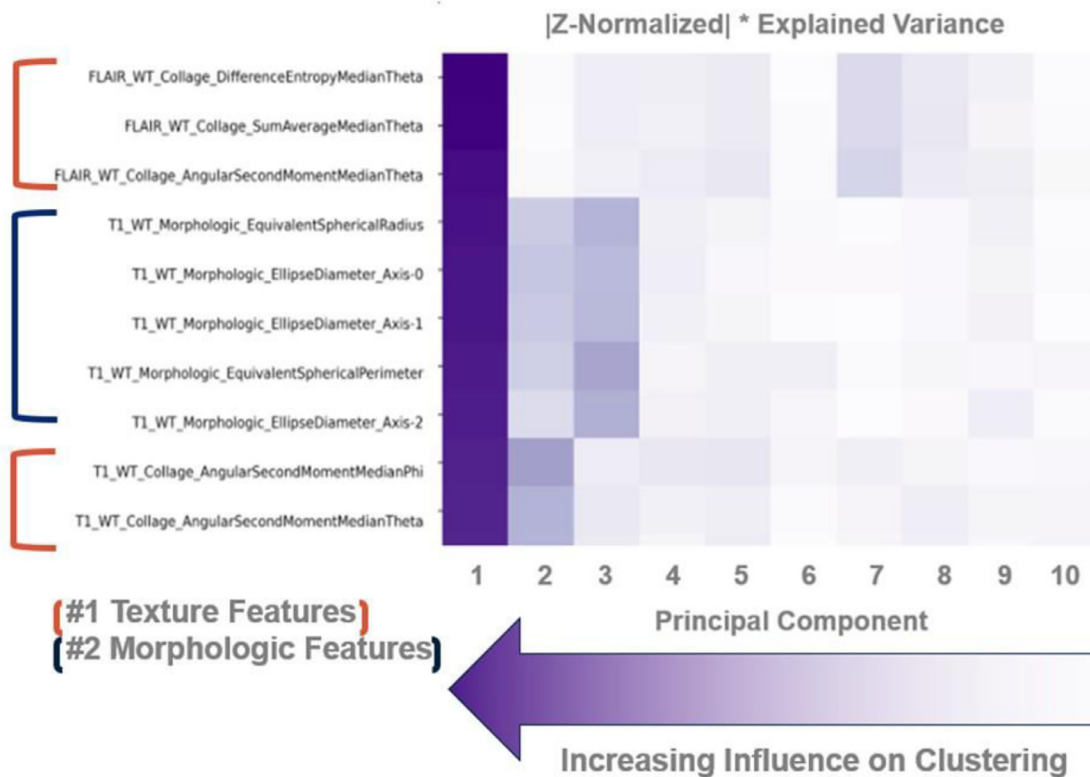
|Z-Normalized| * Explained Variance

FLAIR_WT_Collage_DifferenceEntropyMedianTheta
FLAIR_WT_Collage_SumAverageMedianTheta
FLAIR_WT_Collage_AngularSecondMomentMedianTheta
T1_WT_Morphologic_EquivalentSphericalRadius
T1_WT_Morphologic_EllipseDiameter_Axis-0
T1_WT_Morphologic_EllipseDiameter_Axis-1
T1_WT_Morphologic_EquivalentSphericalPerimeter
T1_WT_Morphologic_EllipseDiameter_Axis-2
T1_WT_Collage_AngularSecondMomentMedianPhi
T1_WT_Collage_AngularSecondMomentMedianTheta

1 2 3 4 5 6 7 8 9 10

Principal Component

#1 Texture Features
#2 Morphologic Features

Increasing Influence on Clustering